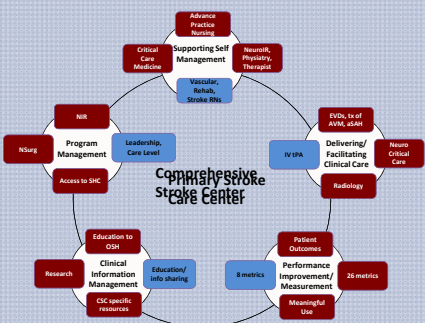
Advance Practice Nursing

Critical Care Medicine

Supporting Self Management

NeuroIR, Physiatry, Therapist

Vascular, Rehab, Stroke RNs

NIR

NSurg

Program Management

Leadership, Care Level

Access to SHC

Comprehensive Primary Stroke Stroke Center Care Center

EVDs, tx of AVM, aSAH

Delivering/ Facilitating Clinical Care

Neuro Critical Care

IV tPA

Radiology

Education to OSH

Research

Clinical Information Management

Education/ info sharing

CSC specific resources

Patient Outcomes

8 metrics

Performance Improvement/ Measurement

26 metrics

Meaningful Use